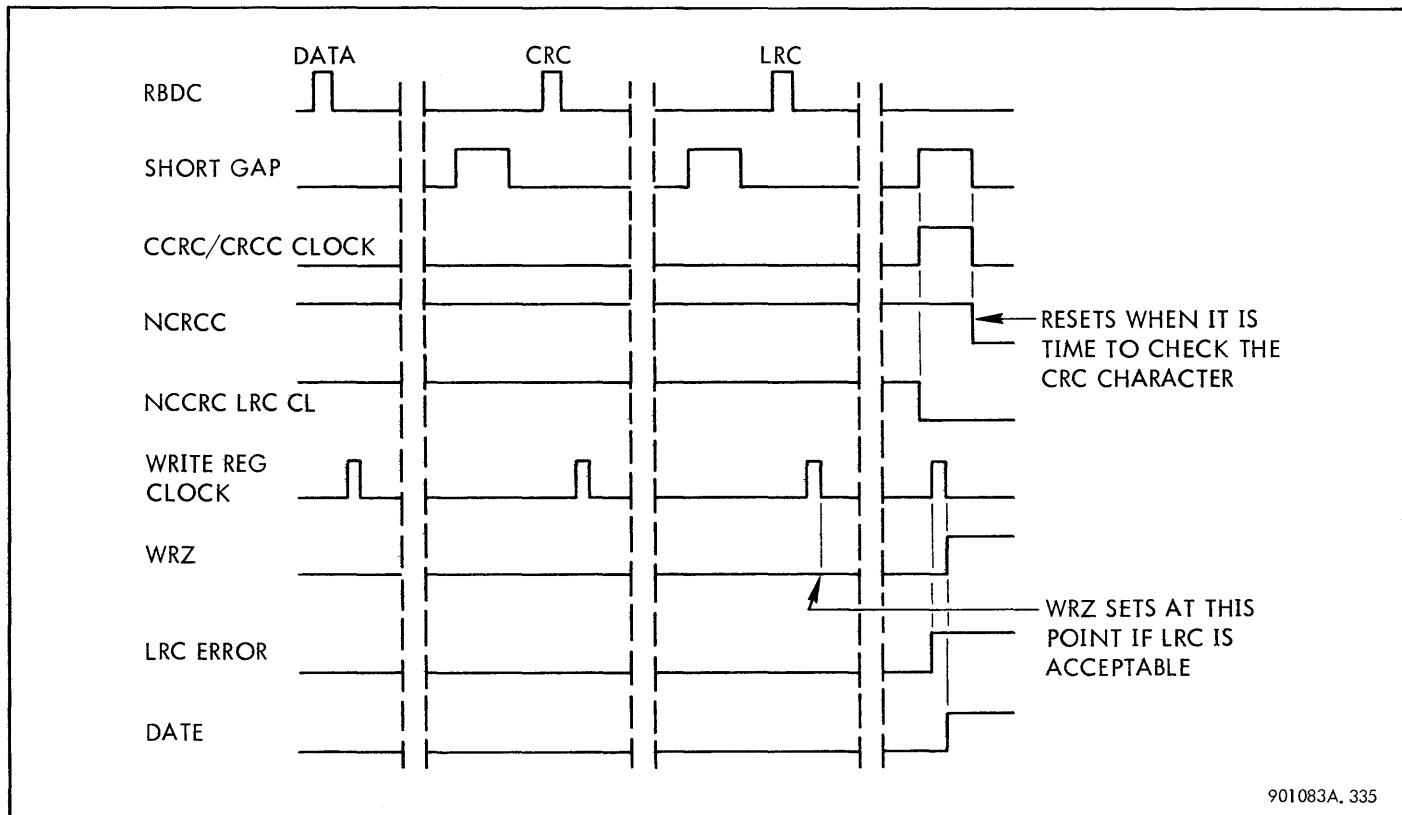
DATA
CRC
LRC
RBDC
SHORT GAP
CCRC/CRCC CLOCK
NCRCC
RESETS WHEN IT IS TIME TO CHECK THE CRC CHARACTER
NCCRC LRC CL
WRITE REG CLOCK
WRZ
WRZ SETS AT THIS POINT IF LRC IS ACCEPTABLE
LRC ERROR
DATE
901083A. 335